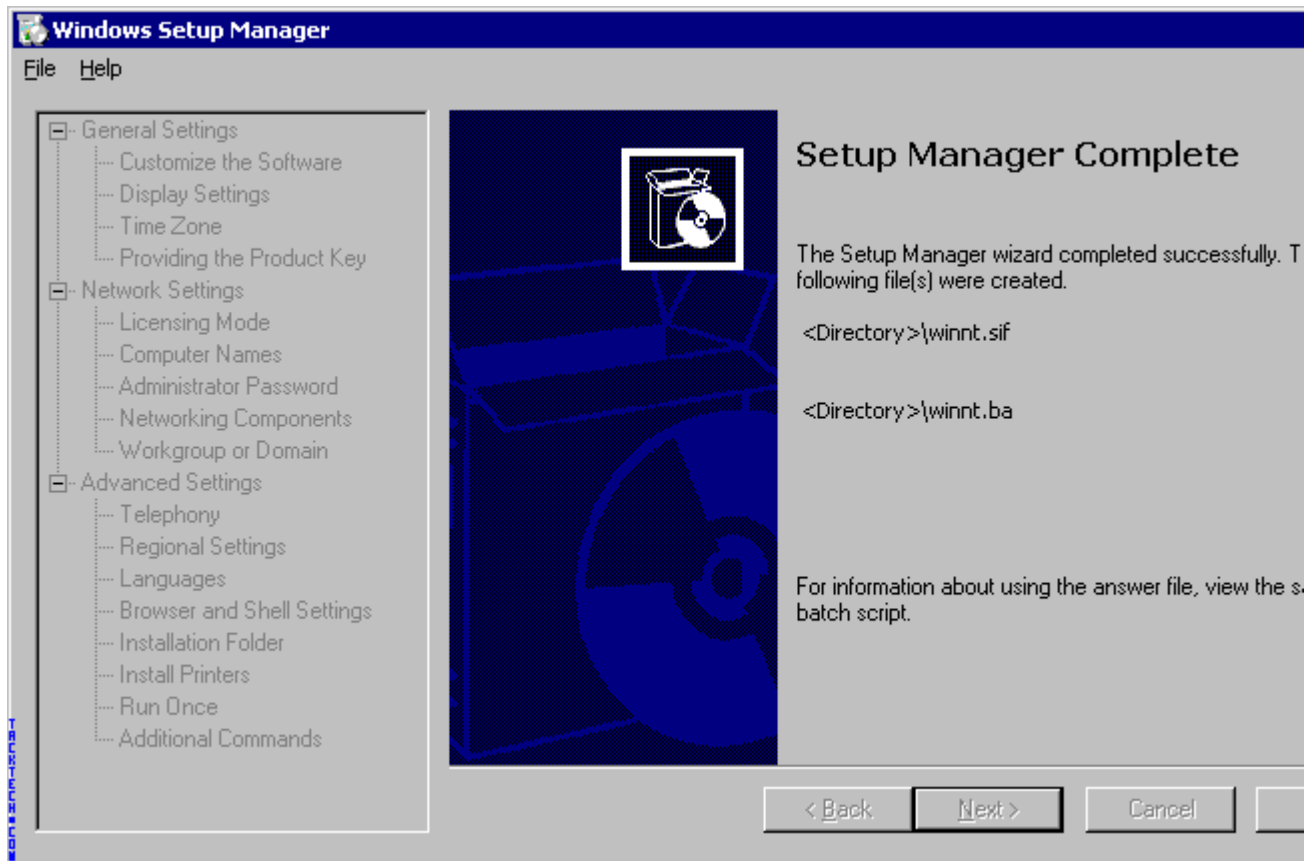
Windows Setup Manager

File Help

General Settings
Customize the Software
Display Settings
Time Zone
Providing the Product Key
Network Settings
Licensing Mode
Computer Names
Administrator Password
Networking Components
Workgroup or Domain
Advanced Settings
Telephony
Regional Settings
Languages
Browser and Shell Settings
Installation Folder
Install Printers
Run Once
Additional Commands

Setup Manager Complete

The Setup Manager wizard completed successfully. T following file(s) were created.

<Directory>\winnt.sif

<Directory>\winnt.ba

For information about using the answer file, view the s batch script.

< Back Next > Cancel

TACKTECH.COM